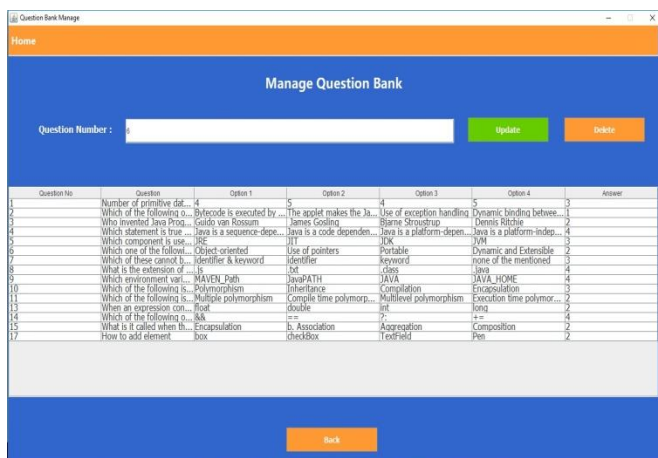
Question Bank Manage

Home

Manage Question Bank

Question Number : 6

Update

Delete

| Question No | Question | Option 1 | Option 2 | Option 3 | Option 4 | Answer |
|---|---|---|---|---|---|---|
| 1 | Number of primitive dat... | 4 | 5 | 4 | 5 | 3 |
| 2 | Which of the following o... | Bytecode is executed by ... | The applet makes the Ja... | Use of exception handling | Dynamic binding betwee... | 1 |
| 3 | Who invented Java Prog... | Guido van Rossum | James Gosling | Bjarne Stroustrup | Dennis Ritchie | 2 |
| 4 | Which statement is true ... | Java is a sequence-depe... | Java is a code dependen... | Java is a platform-depen... | Java is a platform-indep... | 4 |
| 5 | Which component is use... | JRE | JIT | JDK | JVM | 3 |
| 6 | Which one of the followi... | Object-oriented | Use of pointers | Portable | Dynamic and Extensible | 2 |
| 7 | Which of these cannot b... | identifier & keyword | identifier | keyword | none of the mentioned | 3 |
| 8 | What is the extension of ... | .js | .txt | .class | .java | 4 |
| 9 | Which environment vari... | MAVEN_Path | JavaPATH | JAVA | JAVA_HOME | 4 |
| 10 | Which of the following is... | Polymorphism | Inheritance | Compilation | Encapsulation | 3 |
| 11 | Which of the following is... | Multiple polymorphism | Compile time polymorp... | Multilevel polymorphism | Execution time polymor... | 2 |
| 12 | When an expression con... | float | double | int | long | 2 |
| 14 | Which of the following o... | && | == | ?: | += | 4 |
| 15 | What is it called when th... | Encapsulation | b. Association | Aggregation | Composition | 2 |
| 17 | How to add element | box | checkBox | TextField | Pen | 2 |

Back